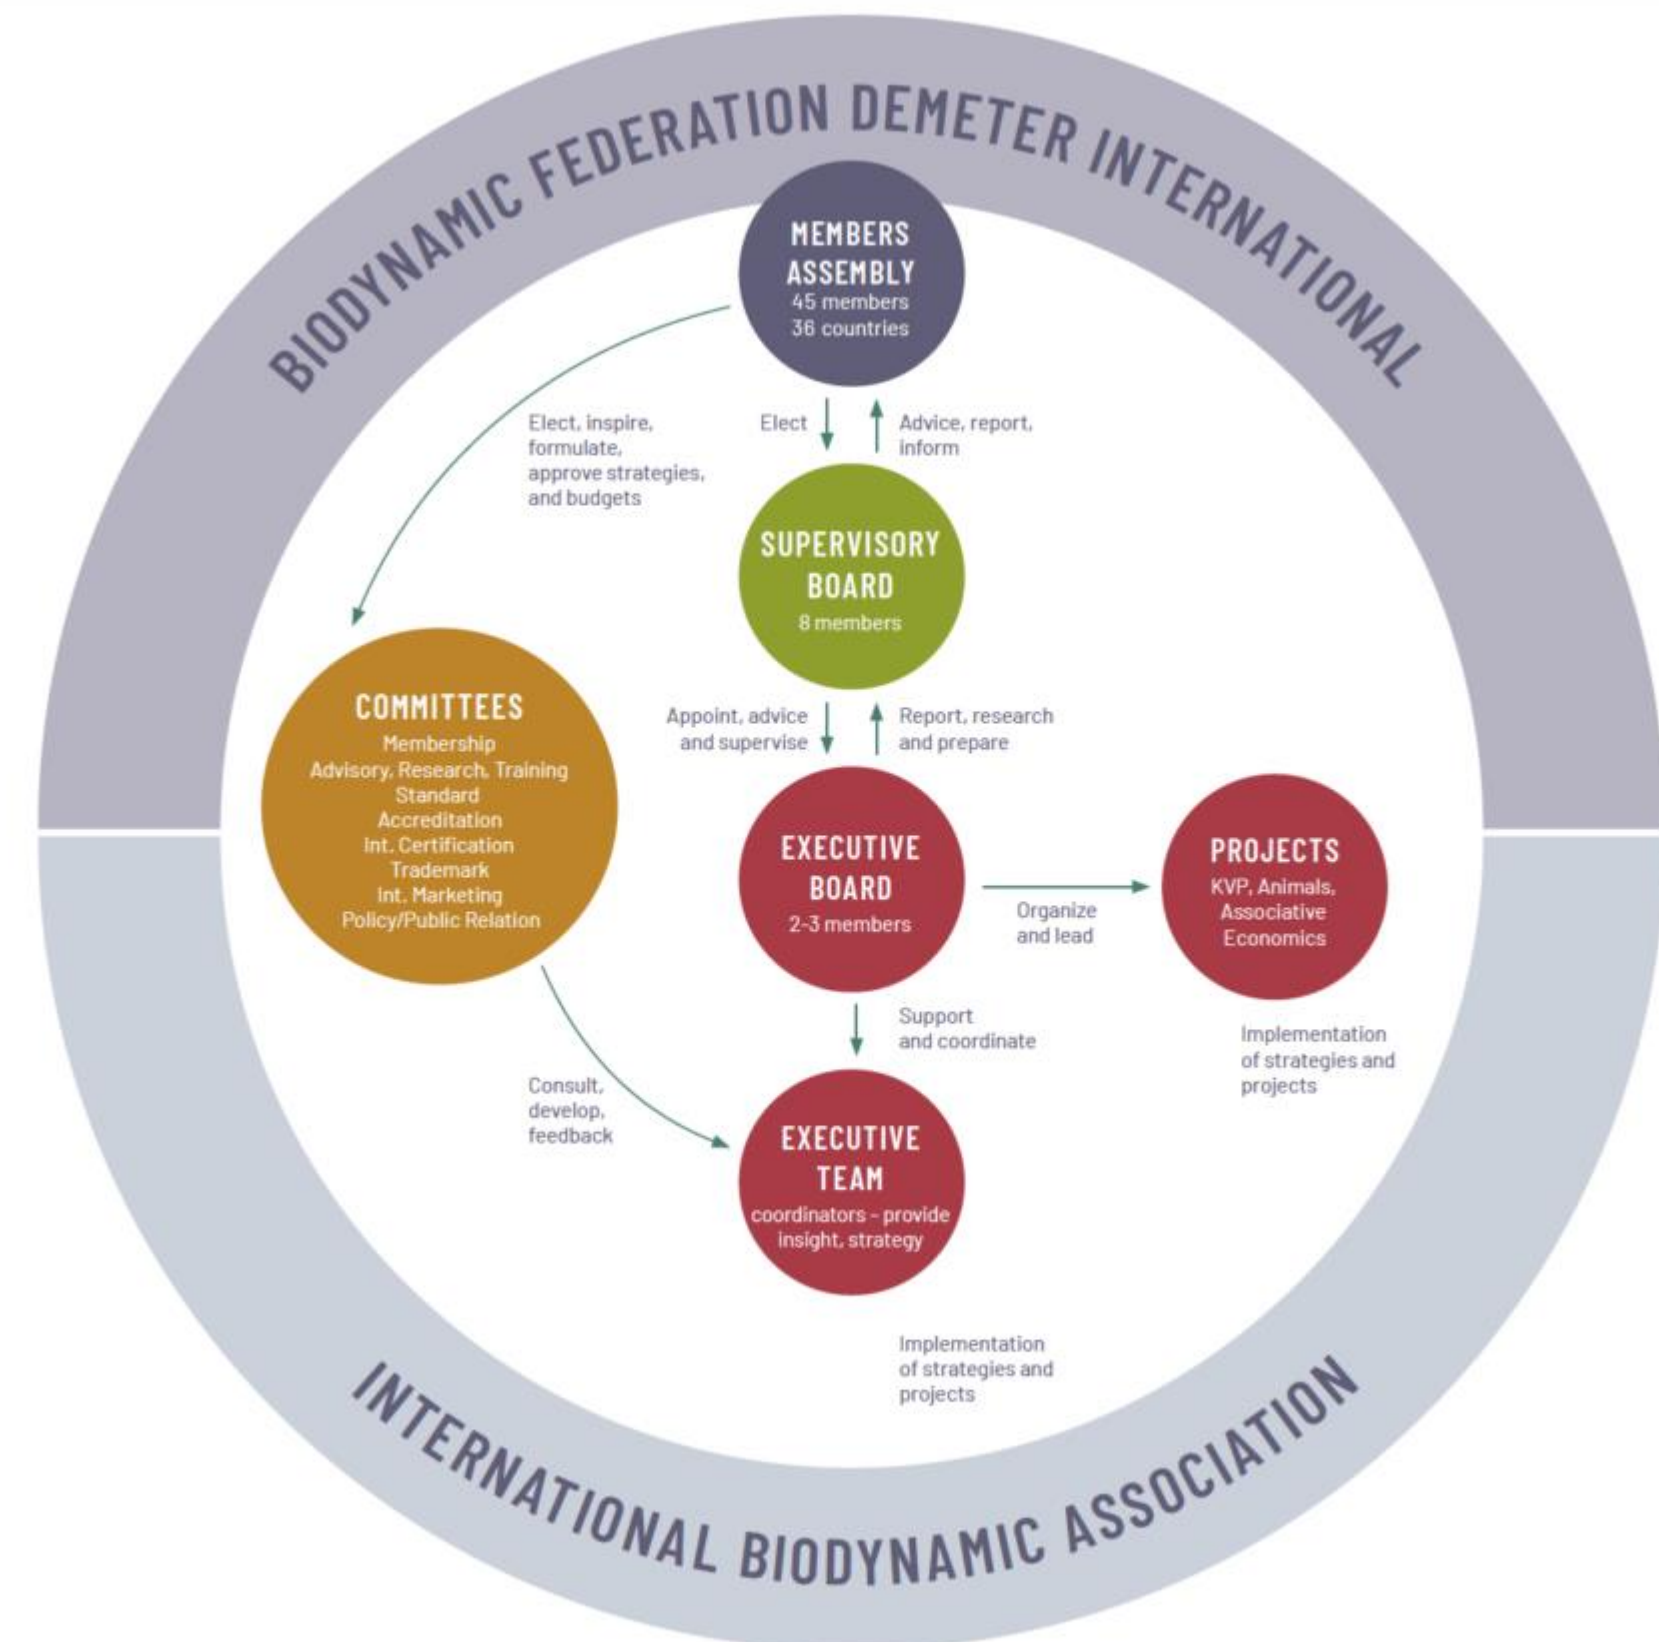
BIODYNAMIC FEDERATION DEMETER INTERNATIONAL

MEMBERS ASSEMBLY
45 members
36 countries

Elect, inspire, formulate, approve strategies, and budgets

Elect

Advice, report, inform

SUPERVISORY BOARD
8 members

COMMITTEES
Membership
Advisory, Research, Training
Standard
Accreditation
Int. Certification
Trademark
Int. Marketing
Policy/Public Relation

Appoint, advice and supervise

Report, research and prepare

EXECUTIVE BOARD
2-3 members

Organize and lead

PROJECTS
KVP, Animals, Associative Economics

Support and coordinate

Implementation of strategies and projects

Consult, develop, feedback

EXECUTIVE TEAM
coordinators - provide insight, strategy

Implementation of strategies and projects

INTERNATIONAL BIODYNAMIC ASSOCIATION